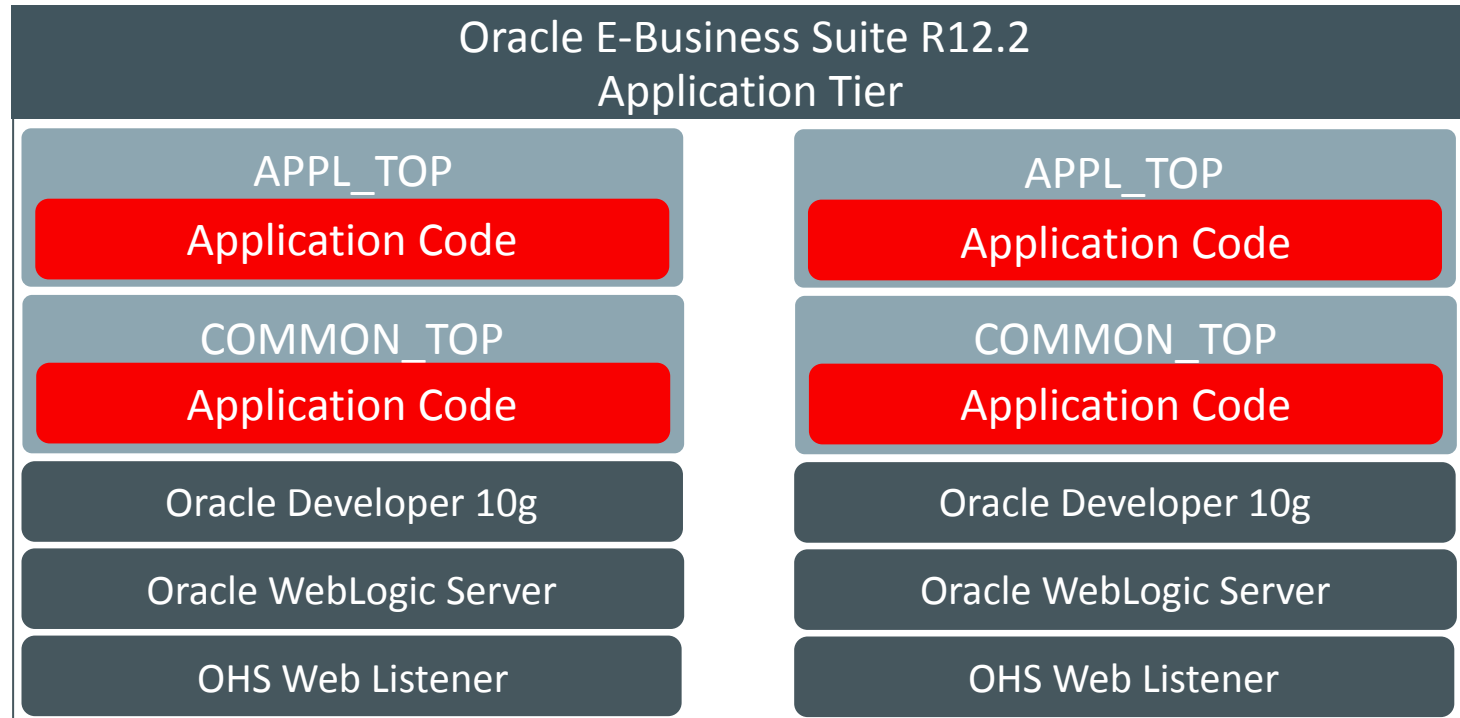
Oracle E-Business Suite R12.2
Application Tier

APPL_TOP
Application Code

COMMON_TOP
Application Code

Oracle Developer 10g

Oracle WebLogic Server

OHS Web Listener

APPL_TOP
Application Code

COMMON_TOP
Application Code

Oracle Developer 10g

Oracle WebLogic Server

OHS Web Listener